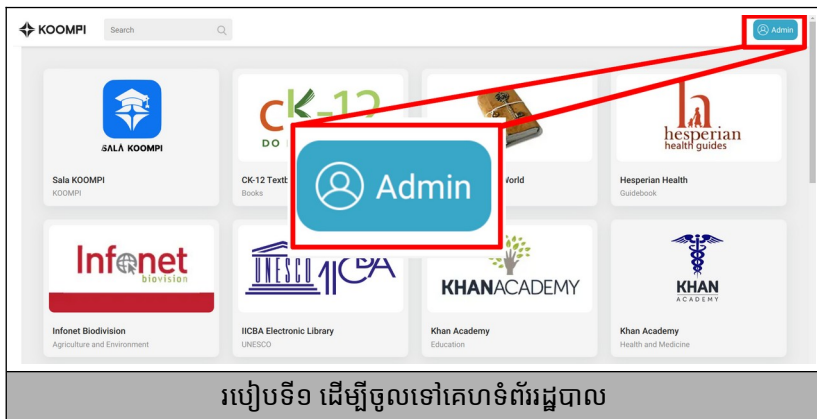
KOOMPI

Search

Admin

SALA KOOMPI

Sala KOOMPI
KOOMPI

CK-12
DO

CK-12 Textb
Books

Admin

World

hesperian
health guides

Hesperian Health
Guidebook

Infonet
biovision

Infonet Biodivision
Agriculture and Environment

UNESCO IICBA

IICBA Electronic Library
UNESCO

KHANACADEMY

Khan Academy
Education

KHAN
ACADEMY

Khan Academy
Health and Medicine

របៀបទី១ ដើម្បីចូលទៅគេហទំព័ររដ្ឋបាល